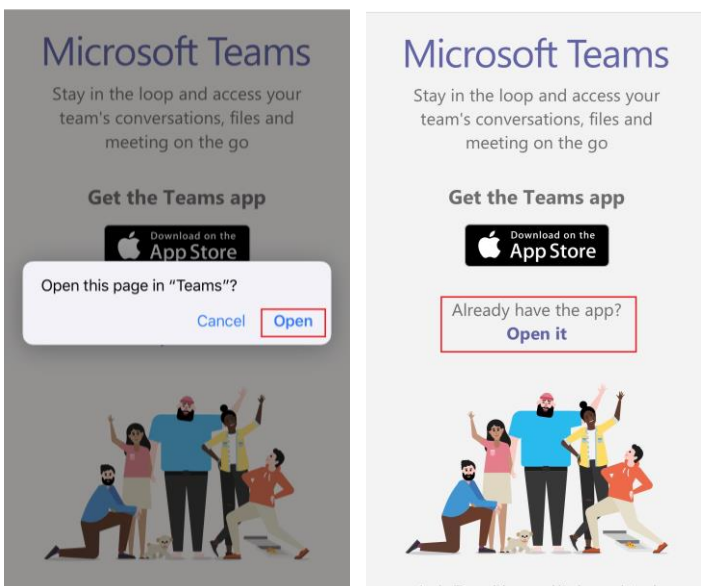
Microsoft Teams

Stay in the loop and access your team's conversations, files and meeting on the go

Get the Teams app

Download on the App Store

Open this page in "Teams"?

Cancel Open

Microsoft Teams

Stay in the loop and access your team's conversations, files and meeting on the go

Get the Teams app

Download on the App Store

Already have the app?
Open it